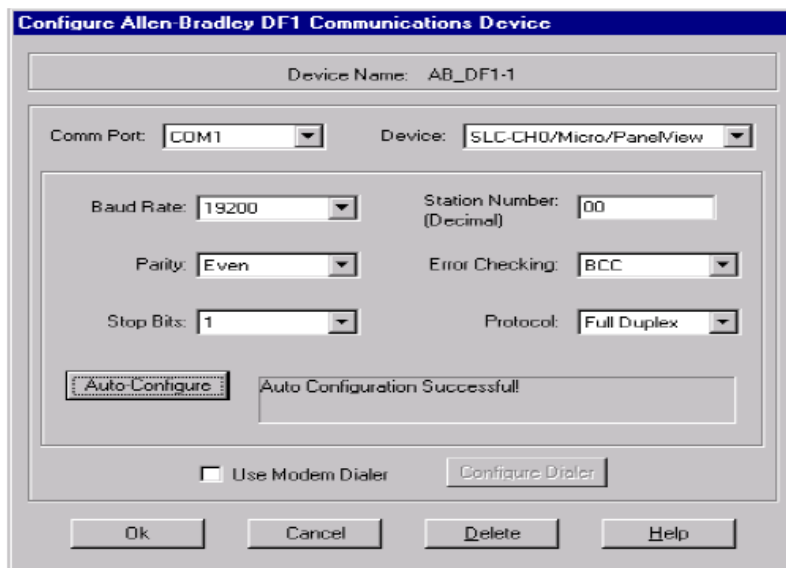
Configure Allen-Bradley DF1 Communications Device

Device Name: AB_DF1-1

Comm Port: COM1

Device: SLC-CH0/Micro/PanelView

Baud Rate: 19200

Station Number: (Decimal) 00

Parity: Even

Error Checking: BCC

Stop Bits: 1

Protocol: Full Duplex

Auto-Configure

Auto Configuration Successful!

Use Modem Dialer

Configure Dialer

Ok

Cancel

Delete

Help